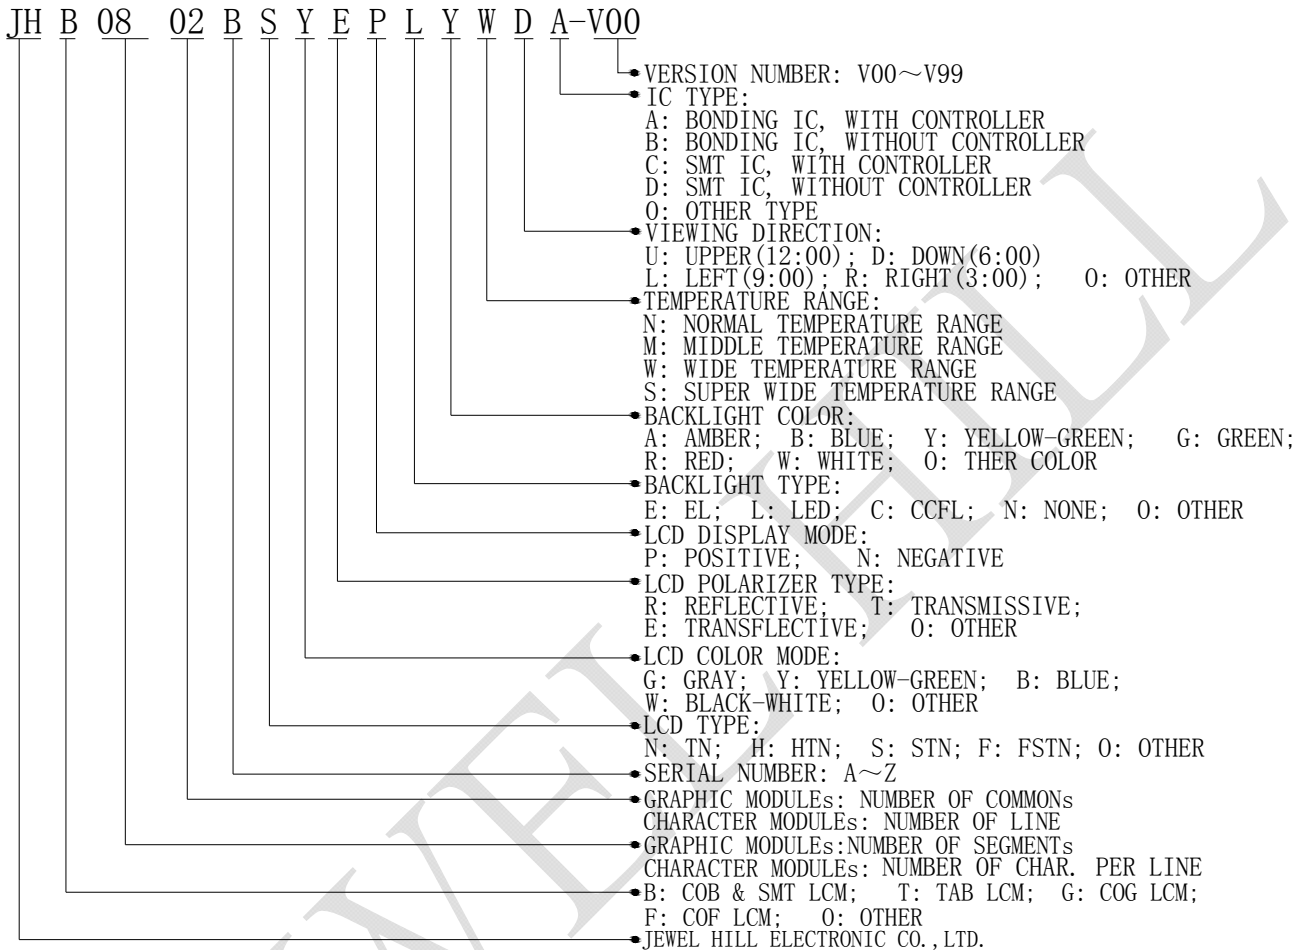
JH B 08 02 B S Y E P L Y W D A-V00

VERSION NUMBER: V00～V99

IC TYPE:
A: BONDING IC, WITH CONTROLLER
B: BONDING IC, WITHOUT CONTROLLER
C: SMT IC, WITH CONTROLLER
D: SMT IC, WITHOUT CONTROLLER
O: OTHER TYPE

VIEWING DIRECTION:
U: UPPER(12:00); D: DOWN(6:00)
L: LEFT(9:00); R: RIGHT(3:00); O: OTHER

TEMPERATURE RANGE:
N: NORMAL TEMPERATURE RANGE
M: MIDDLE TEMPERATURE RANGE
W: WIDE TEMPERATURE RANGE
S: SUPER WIDE TEMPERATURE RANGE

BACKLIGHT COLOR:
A: AMBER; B: BLUE; Y: YELLOW-GREEN; G: GREEN;
R: RED; W: WHITE; O: THER COLOR

BACKLIGHT TYPE:
E: EL; L: LED; C: CCFL; N: NONE; O: OTHER

LCD DISPLAY MODE:
P: POSITIVE; N: NEGATIVE

LCD POLARIZER TYPE:
R: REFLECTIVE; T: TRANSMISSIVE;
E: TRANSFLECTIVE; O: OTHER

LCD COLOR MODE:
G: GRAY; Y: YELLOW-GREEN; B: BLUE;
W: BLACK-WHITE; O: OTHER

LCD TYPE:
N: TN; H: HTN; S: STN; F: FSTN; O: OTHER

SERIAL NUMBER: A～Z

GRAPHIC MODULEs: NUMBER OF COMMONs
CHARACTER MODULEs: NUMBER OF LINE

GRAPHIC MODULEs:NUMBER OF SEGMENTs
CHARACTER MODULEs: NUMBER OF CHAR. PER LINE

B: COB & SMT LCM; T: TAB LCM; G: COG LCM;
F: COF LCM; O: OTHER

JEWEL HILL ELECTRONIC CO.,LTD.

JEWEL HILL